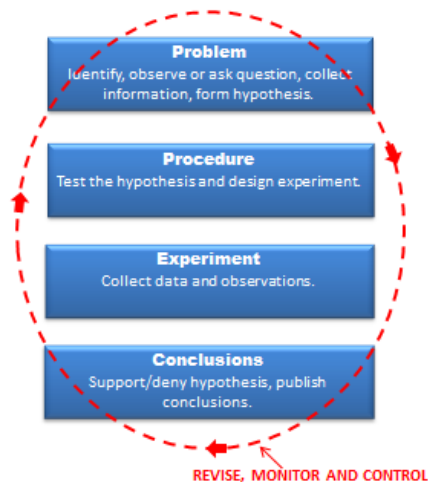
Problem
Identify, observe or ask question, collect information, form hypothesis.

Procedure
Test the hypothesis and design experiment.

Experiment
Collect data and observations.

Conclusions
Support/deny hypothesis, publish conclusions.

REVISE, MONITOR AND CONTROL